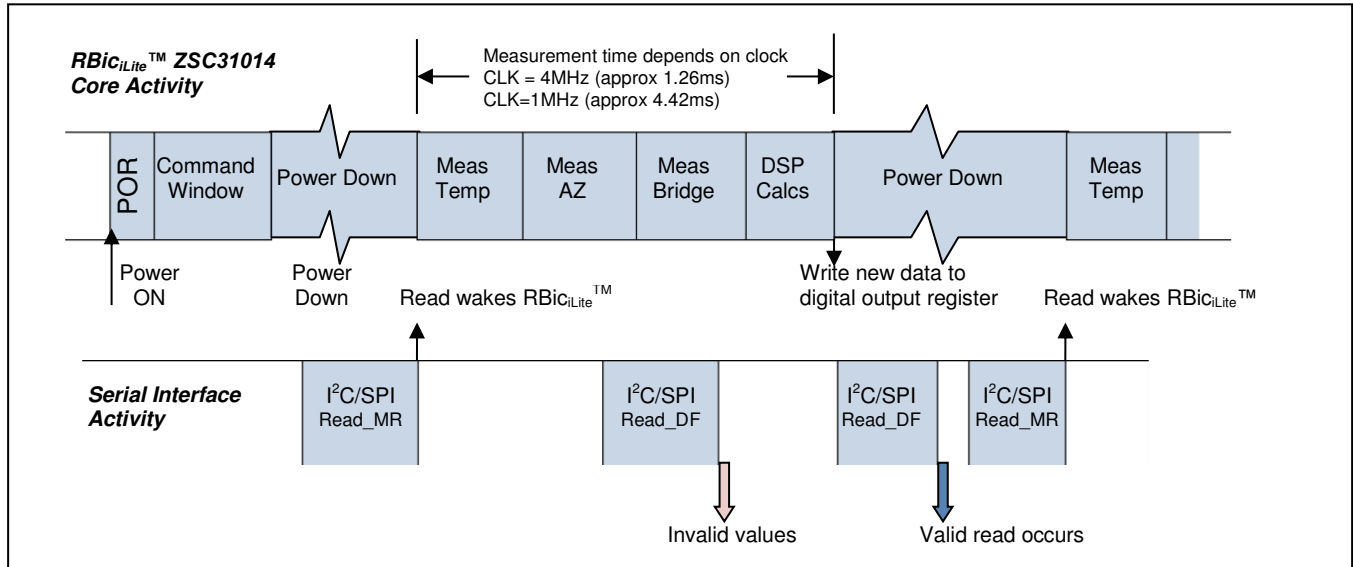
$RBic_{iLite}$™ ZSC31014
Core Activity

Measurement time depends on clock
CLK = 4MHz (approx 1.26ms)
CLK=1MHz (approx 4.42ms)

POR

Command Window

Power Down

Meas Temp

Meas AZ

Meas Bridge

DSP Calcs

Power Down

Meas Temp

Power ON

Power Down

Read wakes $RBic_{iLite}$™

Write new data to digital output register

Read wakes $RBic_{iLite}$™

Serial Interface Activity

$I^2C$/SPI Read_MR

$I^2C$/SPI Read_DF

$I^2C$/SPI Read_DF

$I^2C$/SPI Read_MR

Invalid values

Valid read occurs